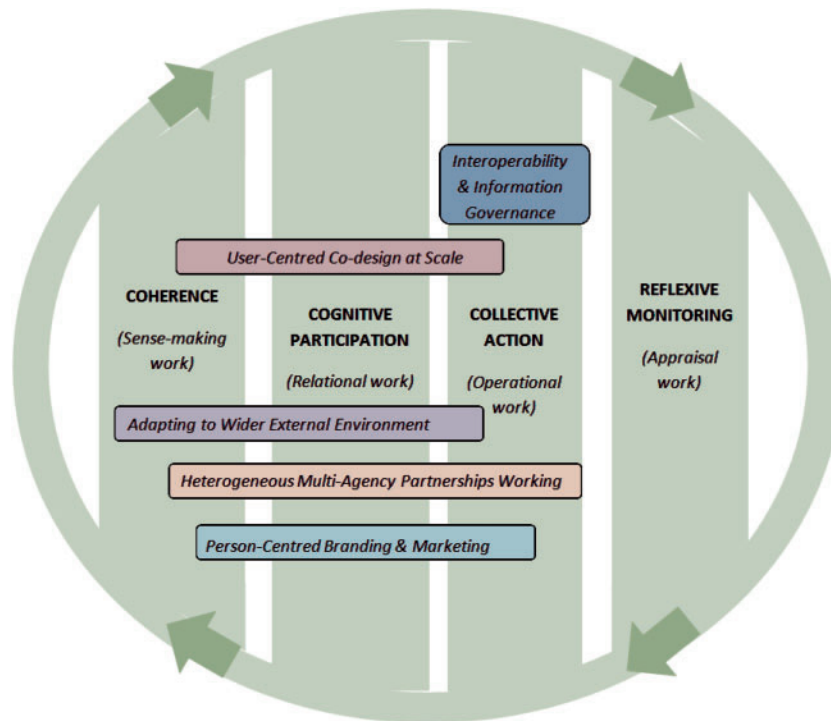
Interoperability & Information Governance

User-Centred Co-design at Scale

COHERENCE

(Sense-making work)

COGNITIVE PARTICIPATION

(Relational work)

COLLECTIVE ACTION

(Operational work)

REFLEXIVE MONITORING

(Appraisal work)

Adapting to Wider External Environment

Heterogeneous Multi-Agency Partnerships Working

Person-Centred Branding & Marketing